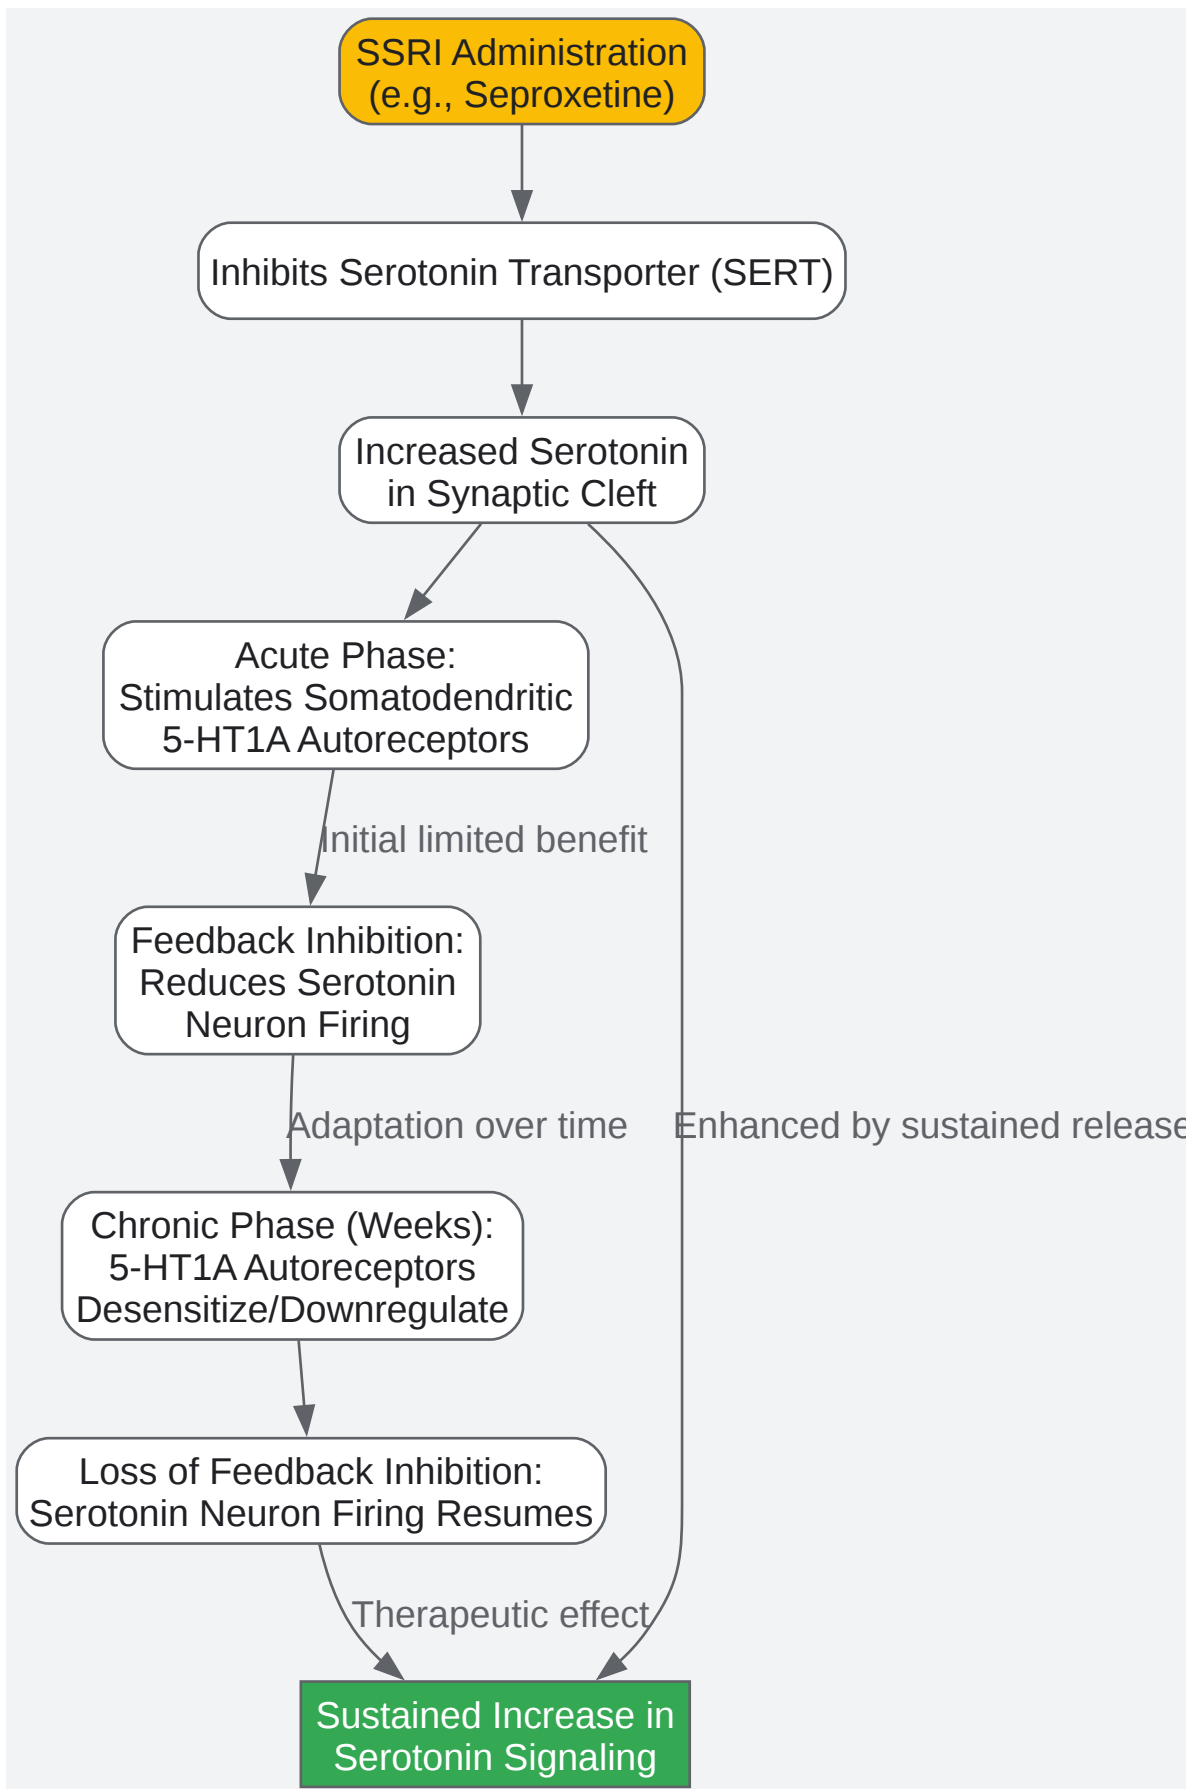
SSRI Administration (e.g., Seproxetine)

Inhibits Serotonin Transporter (SERT)

Increased Serotonin in Synaptic Cleft

Acute Phase: Stimulates Somatodendritic 5-HT1A Autoreceptors

Initial limited benefit

Feedback Inhibition: Reduces Serotonin Neuron Firing

Adaptation over time

Enhanced by sustained release

Chronic Phase (Weeks): 5-HT1A Autoreceptors Desensitize/Downregulate

Loss of Feedback Inhibition: Serotonin Neuron Firing Resumes

Therapeutic effect

Sustained Increase in Serotonin Signaling